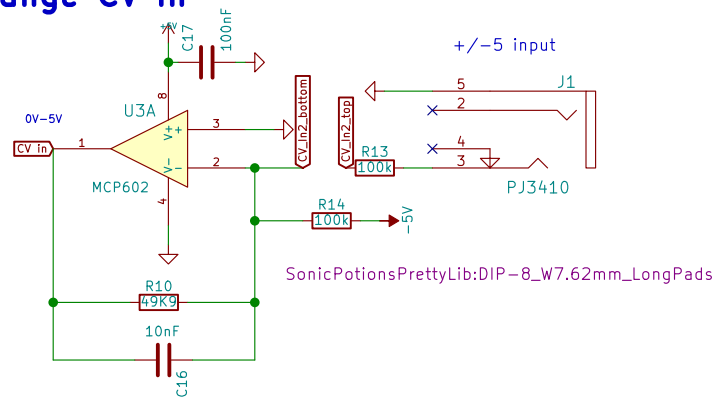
ange CV in

+5V
C17
100nF
8
U3A
V+
V-
+
-
3
2
1
4
0V-5V
CV in
MCP602
CV_in2_bottom
CV_in2_top
+/-5 input
5
2
4
3
J1
R13
100k
PJ3410
R14
100k
-5V
SonicPotionsPrettyLib:DIP-8_W7.62mm_LongPads
R10
49K9
10nF
C16